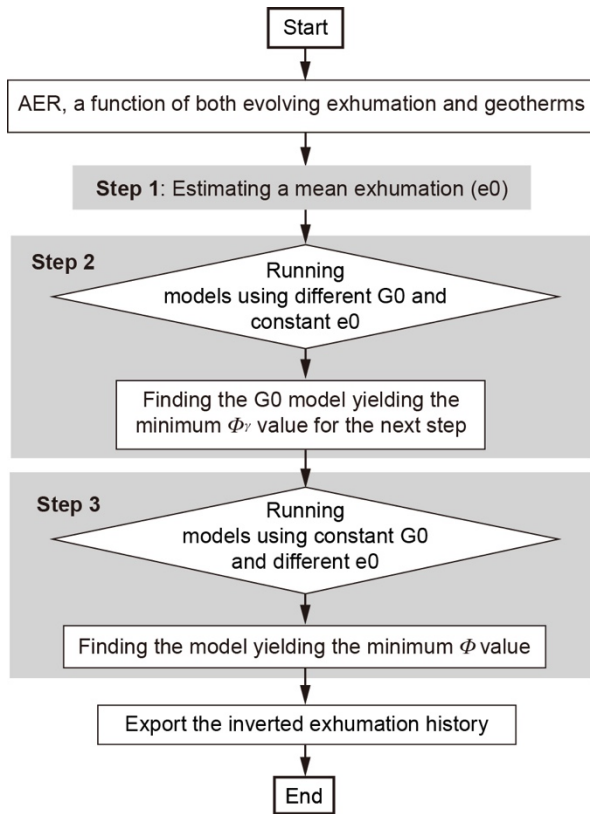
Start

AER, a function of both evolving exhumation and geotherms

Step 1: Estimating a mean exhumation (e0)

Step 2

Running models using different G0 and constant e0

Finding the G0 model yielding the minimum $\Phi_{\gamma}$ value for the next step

Step 3

Running models using constant G0 and different e0

Finding the model yielding the minimum $\Phi$ value

Export the inverted exhumation history

End